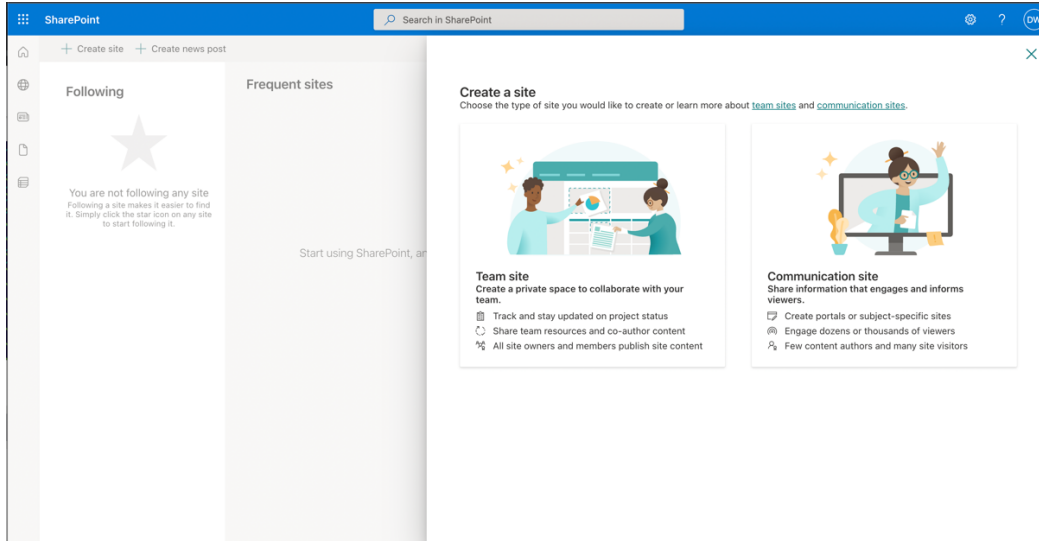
SharePoint

Search in SharePoint

? DW

+ Create site + Create news post

Following

You are not following any site
Following a site makes it easier to find it. Simply click the star icon on any site to start following it.

Frequent sites

Start using SharePoint, ar

×

Create a site
Choose the type of site you would like to create or learn more about team sites and communication sites.

Team site
Create a private space to collaborate with your team.
Track and stay updated on project status
Share team resources and co-author content
All site owners and members publish site content

Communication site
Share information that engages and informs viewers.
Create portals or subject-specific sites
Engage dozens or thousands of viewers
Few content authors and many site visitors